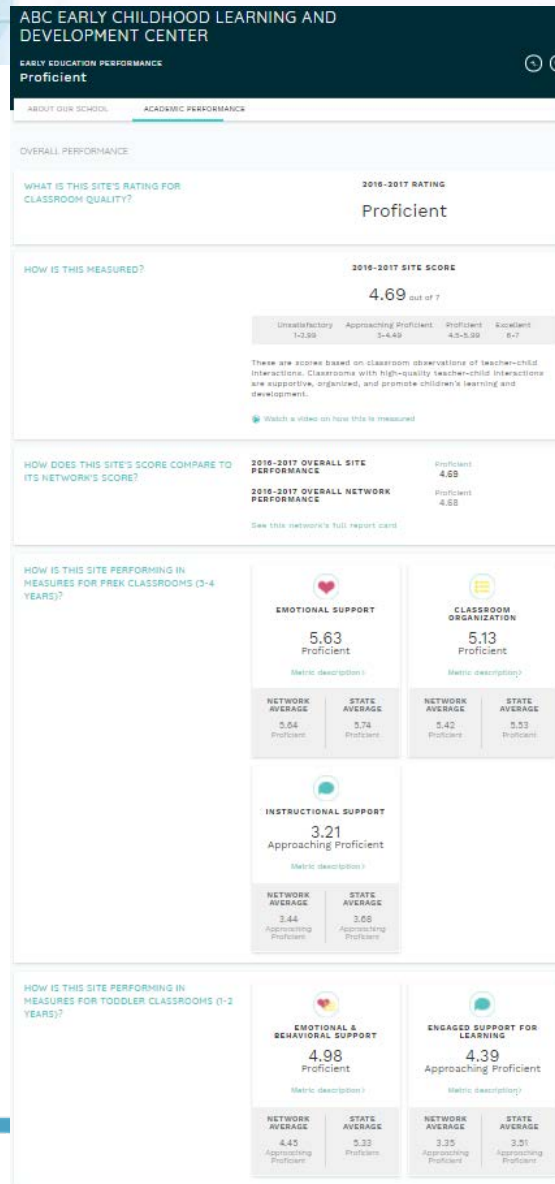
ABC EARLY CHILDHOOD LEARNING AND DEVELOPMENT CENTER

EARLY EDUCATION PERFORMANCE
Proficient

ABOUT OUR SCHOOL
ACADEMIC PERFORMANCE

OVERALL PERFORMANCE

WHAT IS THIS SITE'S RATING FOR CLASSROOM QUALITY?

2016-2017 RATING
Proficient

HOW IS THIS MEASURED?

2016-2017 SITE SCORE
4.69 out of 7

| Unsatisfactory | Approaching Proficient | Proficient | Excellent |
|---|---|---|---|
| 1-2.99 | 3-4.49 | 4.5-5.99 | 6-7 |

These are scores based on classroom observations of teacher-child interactions. Classrooms with high-quality teacher-child interactions are supportive, organized, and promote children's learning and development.

Watch a video on how this is measured

HOW DOES THIS SITE'S SCORE COMPARE TO ITS NETWORK'S SCORE?

2016-2017 OVERALL SITE PERFORMANCE
Proficient
4.69

2016-2017 OVERALL NETWORK PERFORMANCE
Proficient
4.68

See this network's full report card

HOW IS THIS SITE PERFORMING IN MEASURES FOR PREK CLASSROOMS (3-4 YEARS)?

EMOTIONAL SUPPORT
5.63
Proficient
Metric description

| NETWORK AVERAGE | STATE AVERAGE |
|---|---|
| 5.64 Proficient | 5.74 Proficient |

CLASSROOM ORGANIZATION
5.13
Proficient
Metric description

| NETWORK AVERAGE | STATE AVERAGE |
|---|---|
| 5.42 Proficient | 5.53 Proficient |

INSTRUCTIONAL SUPPORT
3.21
Approaching Proficient
Metric description

| NETWORK AVERAGE | STATE AVERAGE |
|---|---|
| 3.44 Approaching Proficient | 3.68 Approaching Proficient |

HOW IS THIS SITE PERFORMING IN MEASURES FOR TODDLER CLASSROOMS (1-2 YEARS)?

EMOTIONAL & BEHAVIORAL SUPPORT
4.98
Proficient
Metric description

| NETWORK AVERAGE | STATE AVERAGE |
|---|---|
| 4.45 Approaching Proficient | 5.33 Proficient |

ENGAGED SUPPORT FOR LEARNING
4.39
Approaching Proficient
Metric description

| NETWORK AVERAGE | STATE AVERAGE |
|---|---|
| 3.35 Approaching Proficient | 3.51 Approaching Proficient |